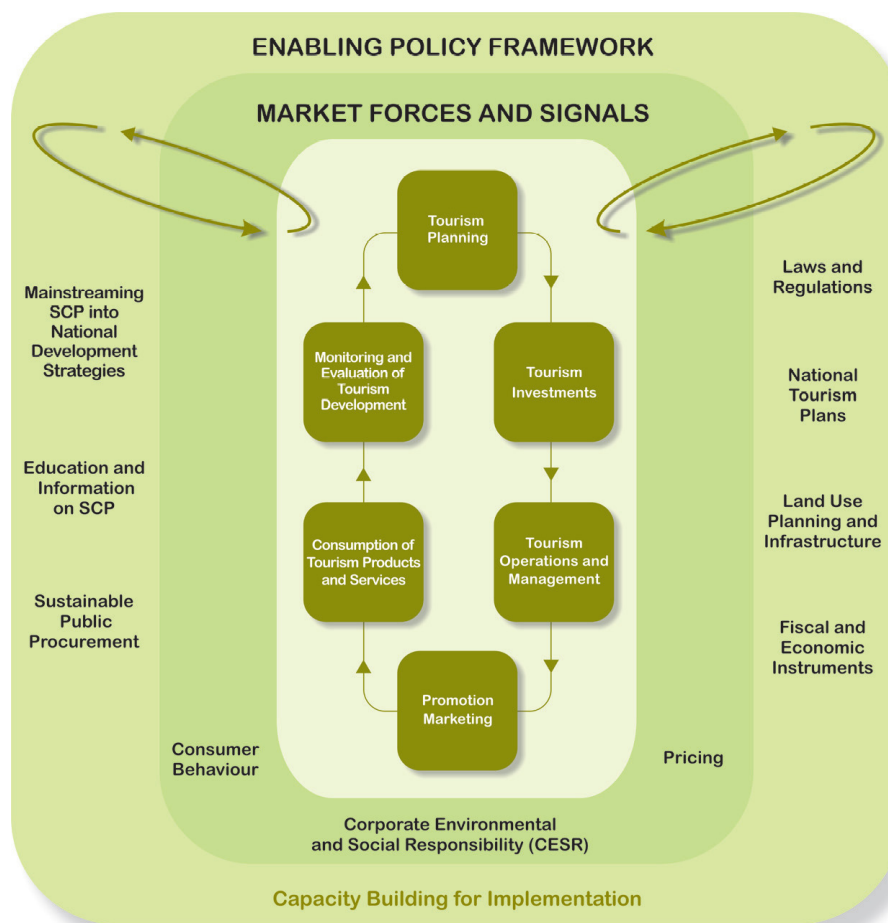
ENABLING POLICY FRAMEWORK

MARKET FORCES AND SIGNALS

Tourism Planning

Tourism Investments

Tourism Operations and Management

Promotion Marketing

Consumption of Tourism Products and Services

Monitoring and Evaluation of Tourism Development

Mainstreaming SCP into National Development Strategies

Education and Information on SCP

Sustainable Public Procurement

Laws and Regulations

National Tourism Plans

Land Use Planning and Infrastructure

Fiscal and Economic Instruments

Consumer Behaviour

Pricing

Corporate Environmental and Social Responsibility (CESR)

Capacity Building for Implementation